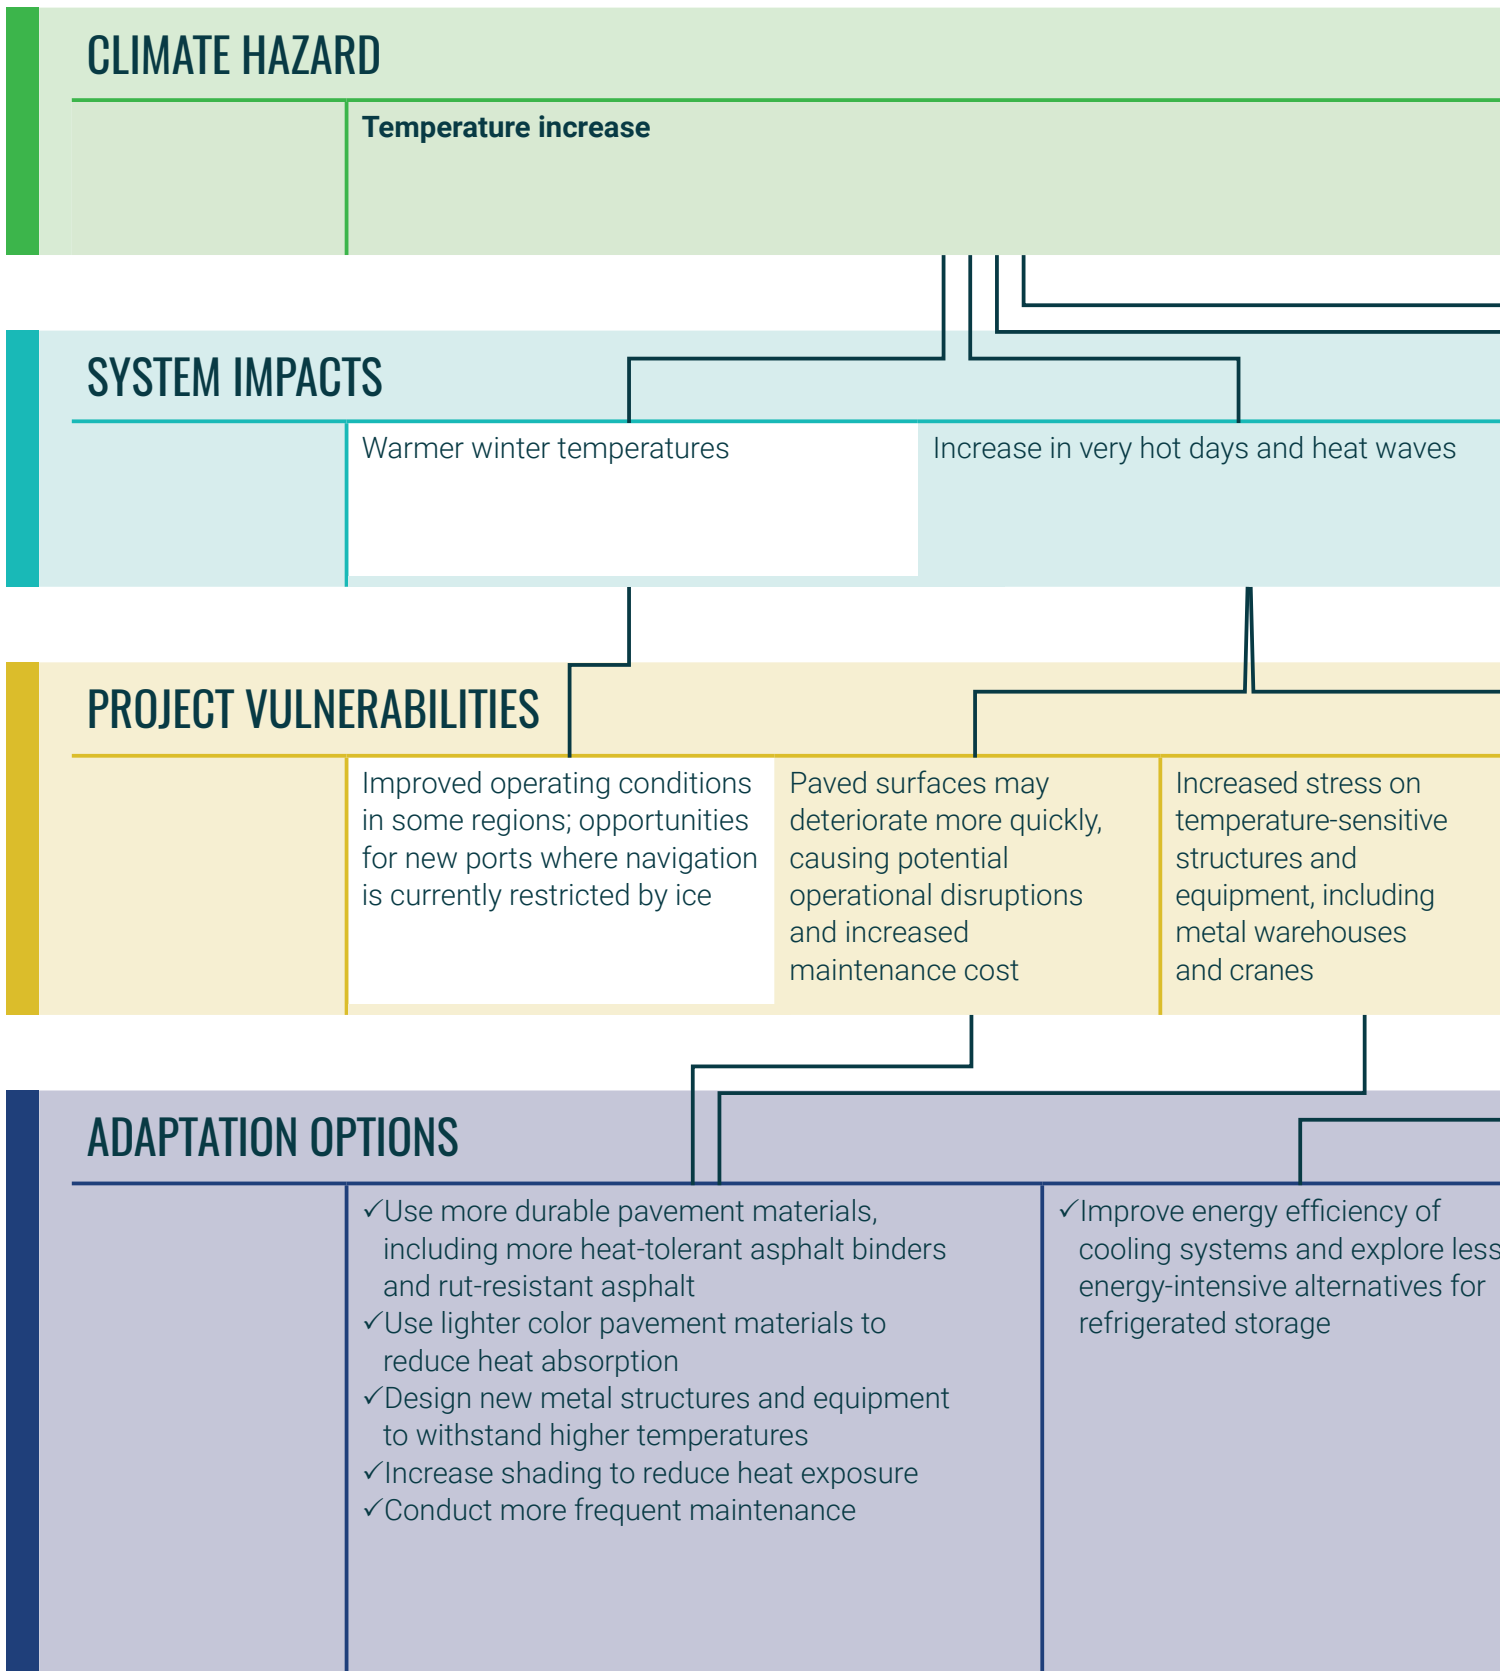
CLIMATE HAZARD

Temperature increase

SYSTEM IMPACTS

Warmer winter temperatures

Increase in very hot days and heat waves

PROJECT VULNERABILITIES

Improved operating conditions in some regions; opportunities for new ports where navigation is currently restricted by ice

Paved surfaces may deteriorate more quickly, causing potential operational disruptions and increased maintenance cost

Increased stress on temperature-sensitive structures and equipment, including metal warehouses and cranes

ADAPTATION OPTIONS

✓Use more durable pavement materials, including more heat-tolerant asphalt binders and rut-resistant asphalt
✓Use lighter color pavement materials to reduce heat absorption
✓Design new metal structures and equipment to withstand higher temperatures
✓Increase shading to reduce heat exposure
✓Conduct more frequent maintenance

✓Improve energy efficiency of cooling systems and explore less energy-intensive alternatives for refrigerated storage